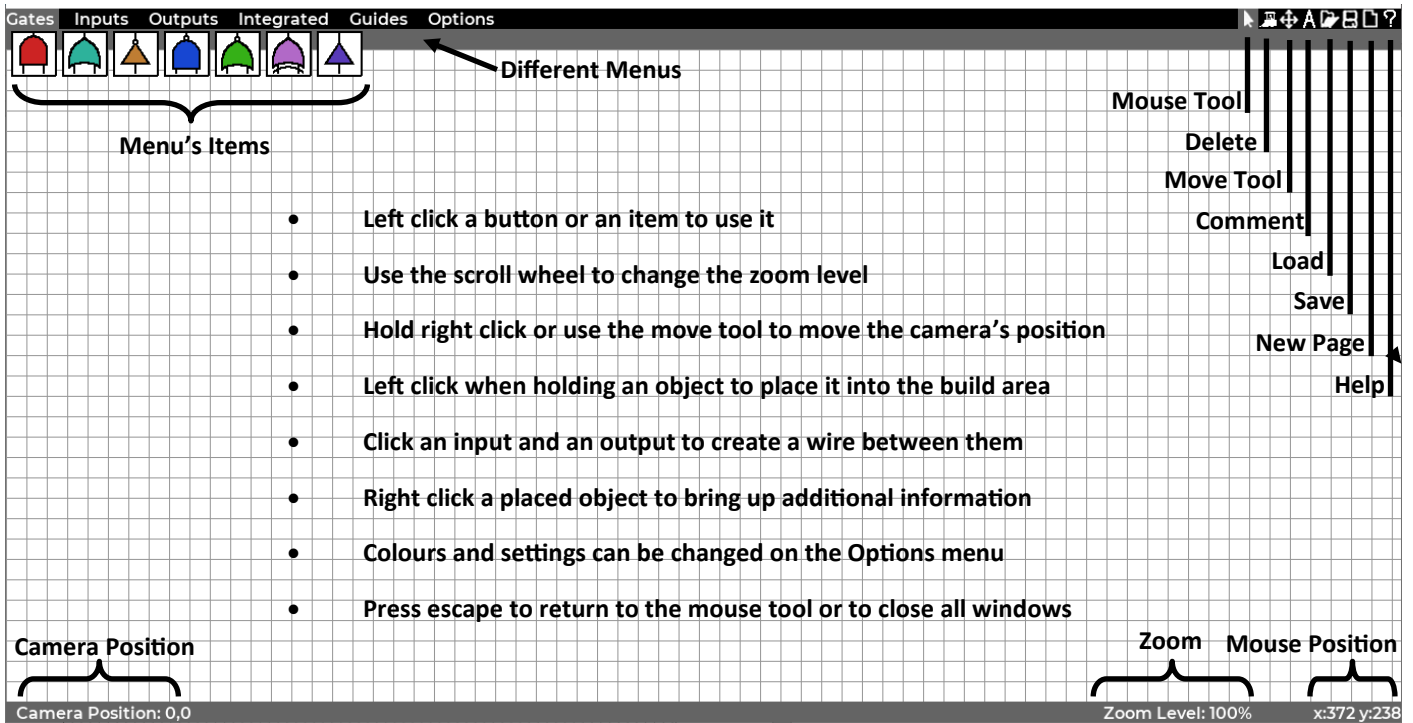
Gates Inputs Outputs Integrated Guides Options

Different Menus

Menu's Items

Mouse Tool

Delete

Move Tool

Comment

Load

Save

New Page

Help

- Left click a button or an item to use it
- Use the scroll wheel to change the zoom level
- Hold right click or use the move tool to move the camera's position
- Left click when holding an object to place it into the build area
- Click an input and an output to create a wire between them
- Right click a placed object to bring up additional information
- Colours and settings can be changed on the Options menu
- Press escape to return to the mouse tool or to close all windows

Camera Position

Zoom

Mouse Position

Camera Position: 0,0

Zoom Level: 100%

x:372 y:238